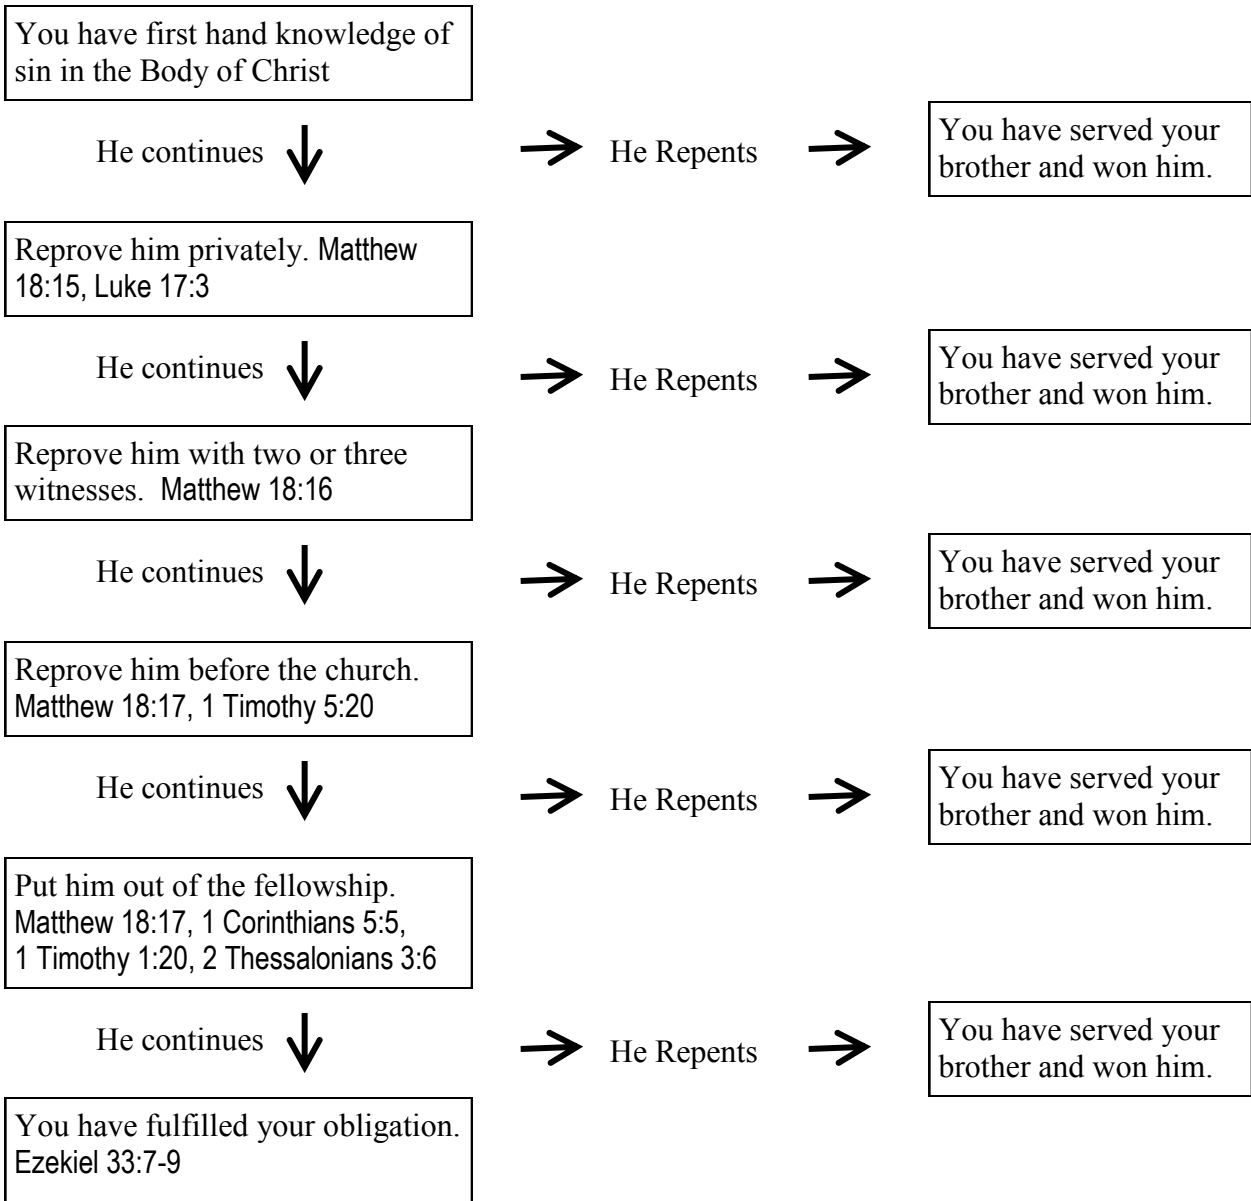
You have first hand knowledge of sin in the Body of Christ

He continues ↓ → He Repents → You have served your brother and won him.

Reprove him privately. Matthew 18:15, Luke 17:3

He continues ↓ → He Repents → You have served your brother and won him.

Reprove him with two or three witnesses. Matthew 18:16

He continues ↓ → He Repents → You have served your brother and won him.

Reprove him before the church. Matthew 18:17, 1 Timothy 5:20

He continues ↓ → He Repents → You have served your brother and won him.

Put him out of the fellowship. Matthew 18:17, 1 Corinthians 5:5, 1 Timothy 1:20, 2 Thessalonians 3:6

He continues ↓ → He Repents → You have served your brother and won him.

You have fulfilled your obligation. Ezekiel 33:7-9